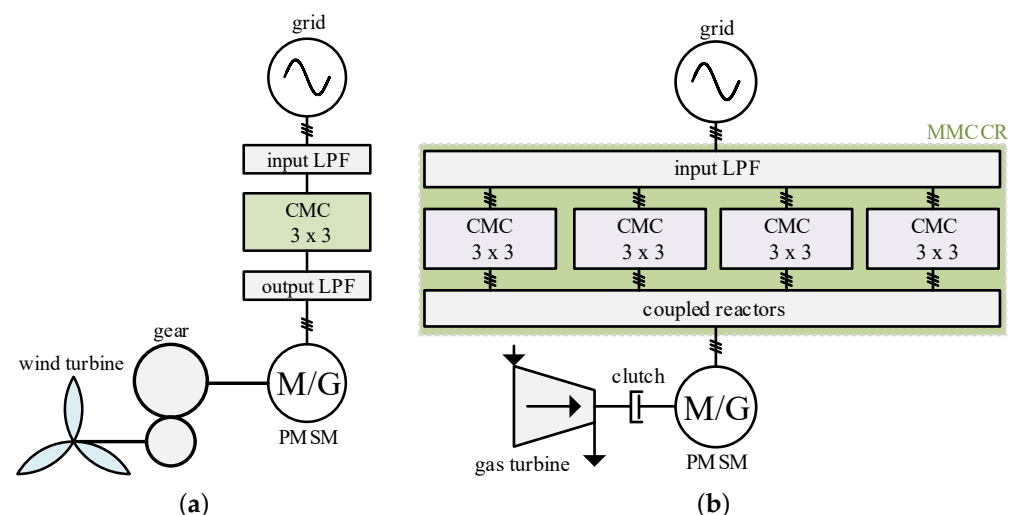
grid

input LPF

CMC
3 x 3

output LPF

gear

wind turbine

M/G

PM SM

(a)

grid

MMC CR

input LPF

CMC
3 x 3

CMC
3 x 3

CMC
3 x 3

CMC
3 x 3

coupled reactors

clutch

M/G

gas turbine

PM SM

(b)